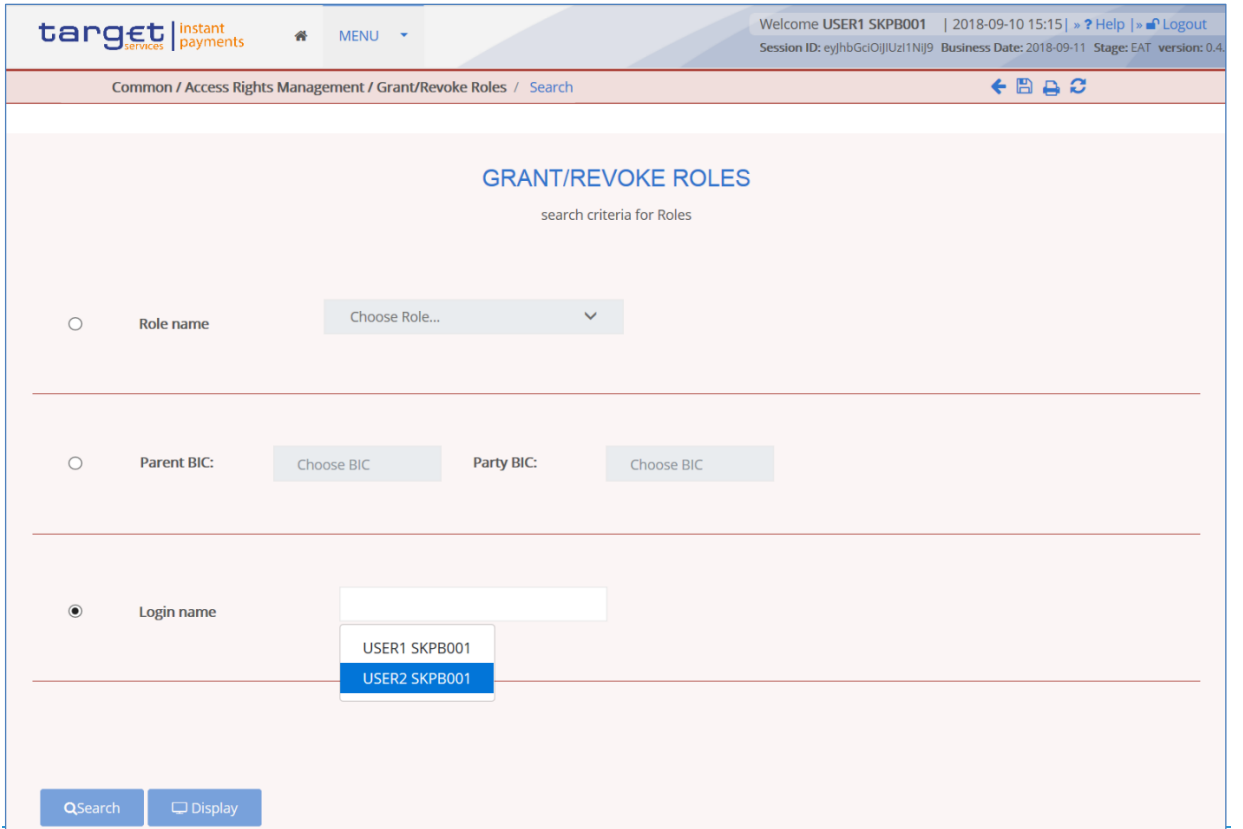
target services | instant payments

MENU

Welcome USER1 SKPB001 | 2018-09-10 15:15 | » ? Help | » Logout
Session ID: eyJhbGciOiJIUzI1NiJ9 Business Date: 2018-09-11 Stage: EAT version: 0.4.

Common / Access Rights Management / Grant/Revoke Roles / Search

GRANT/REVOKE ROLES

search criteria for Roles

Role name Choose Role...

Parent BIC: Choose BIC Party BIC: Choose BIC

Login name

USER1 SKPB001
USER2 SKPB001

Search Display